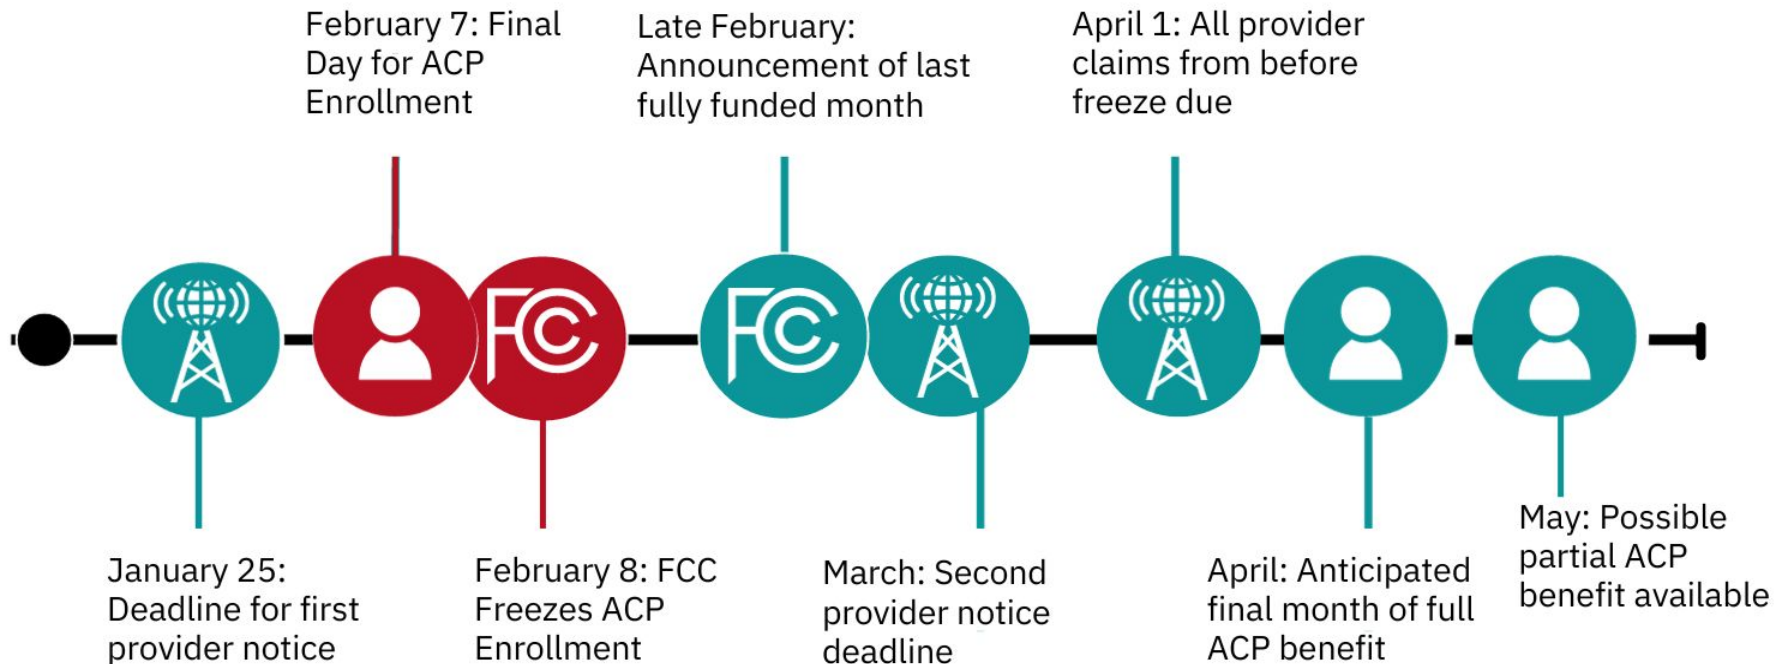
February 7: Final Day for ACP Enrollment

Late February: Announcement of last fully funded month

April 1: All provider claims from before freeze due

FCC

FCC

January 25: Deadline for first provider notice

February 8: FCC Freezes ACP Enrollment

March: Second provider notice deadline

April: Anticipated final month of full ACP benefit

May: Possible partial ACP benefit available